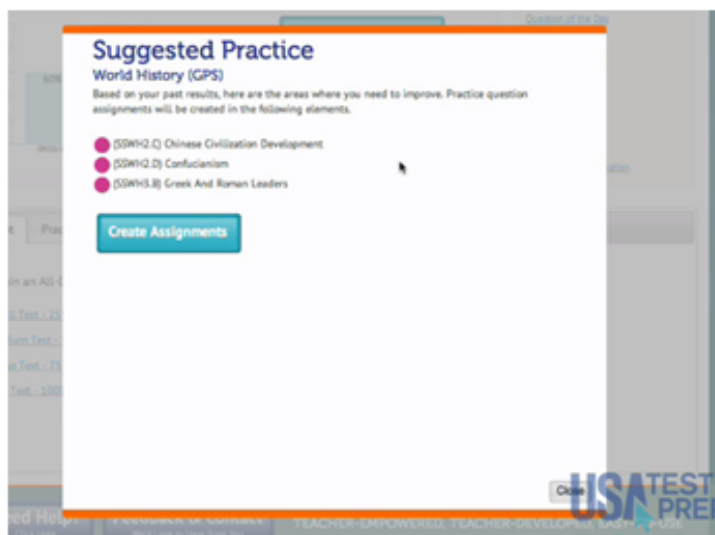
Question of the Day

Suggested Practice

World History (GPS)

Based on your past results, here are the areas where you need to improve. Practice question assignments will be created in the following elements.

(SSWH2.C) Chinese Civilization Development

(SSWH2.D) Confucianism

(SSWH3.B) Greek And Roman Leaders

Create Assignments

Close

USA TEST PREP

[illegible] Help

Feedback & Contact

TEACHER-EMPOWERED, TEACHER-DEVELOPED, EASY-TO-USE